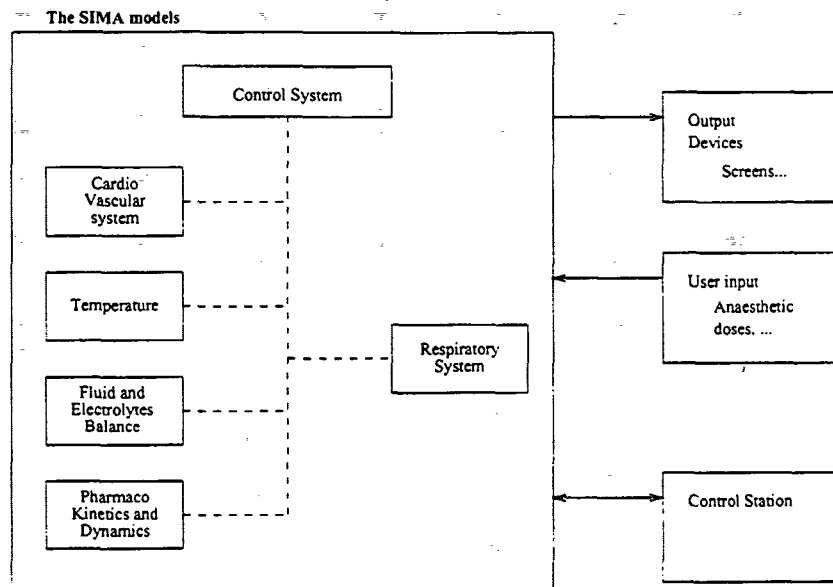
The SIMA models

Control System

Cardio Vascular system

Temperature

Fluid and Electrolytes Balance

Pharmaco Kinetics and Dynamics

Respiratory System

Output Devices Screens...

User input Anaesthetic doses, ...

Control Station